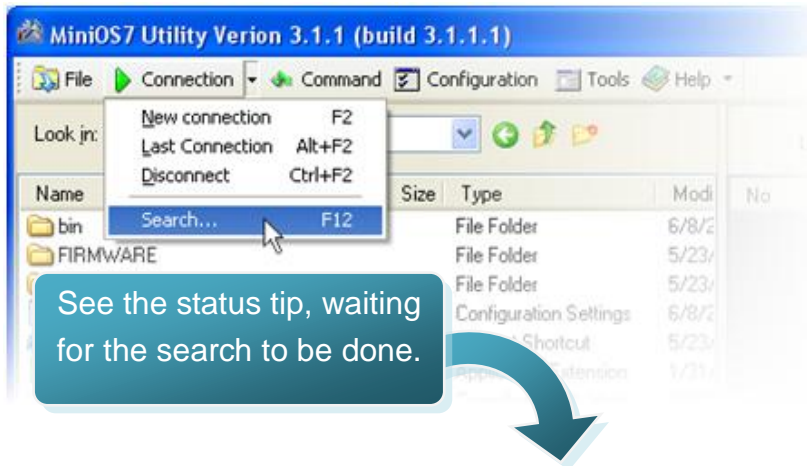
MiniOS7 Utility Verion 3.1.1 (build 3.1.1.1)

File Connection Command Configuration Tools Help

Look in:

New connection F2
Last Connection Alt+F2
Disconnect Ctrl+F2
Search... F12

| Name | Size | Type | Modi |
|---|---|---|---|
| bin | | File Folder | 6/8/2 |
| FIRMWARE | | File Folder | 5/23/ |
| | | File Folder | 5/23/ |
| | | Configuration Settings | 6/8/2 |
| | | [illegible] Shortcut | 5/23/ |
| | | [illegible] Extension | 1/31/ |

No

See the status tip, waiting for the search to be done.